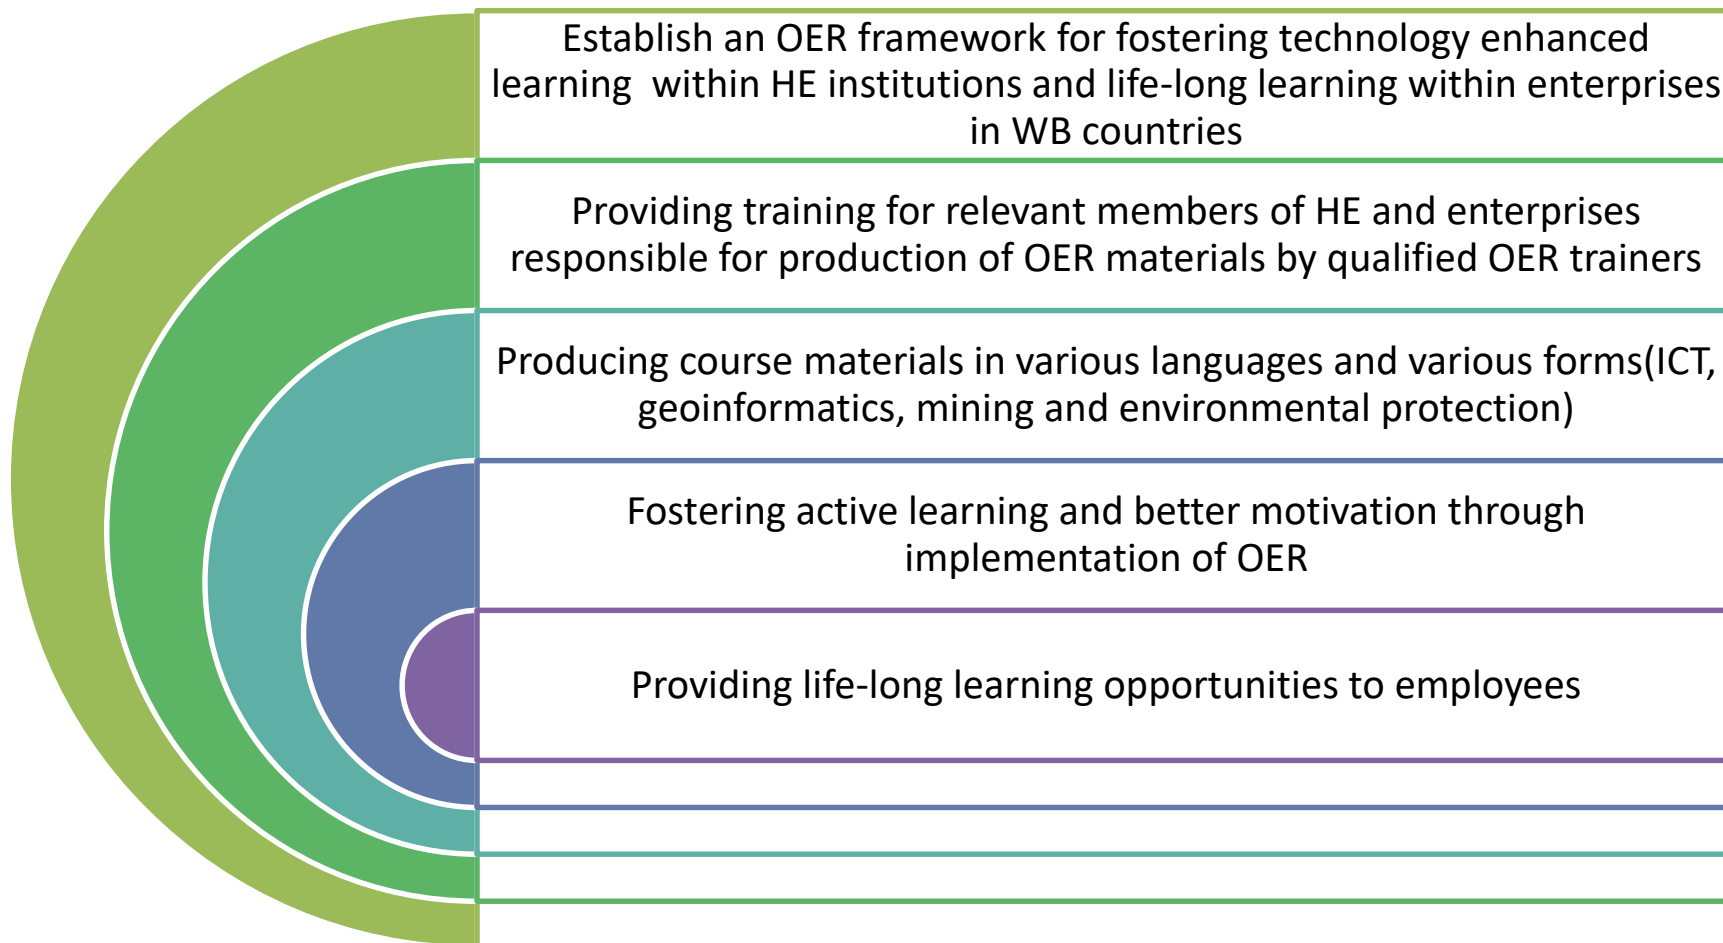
Establish an OER framework for fostering technology enhanced learning within HE institutions and life-long learning within enterprises in WB countries

Providing training for relevant members of HE and enterprises responsible for production of OER materials by qualified OER trainers

Producing course materials in various languages and various forms(ICT, geoinformatics, mining and environmental protection)

Fostering active learning and better motivation through implementation of OER

Providing life-long learning opportunities to employees